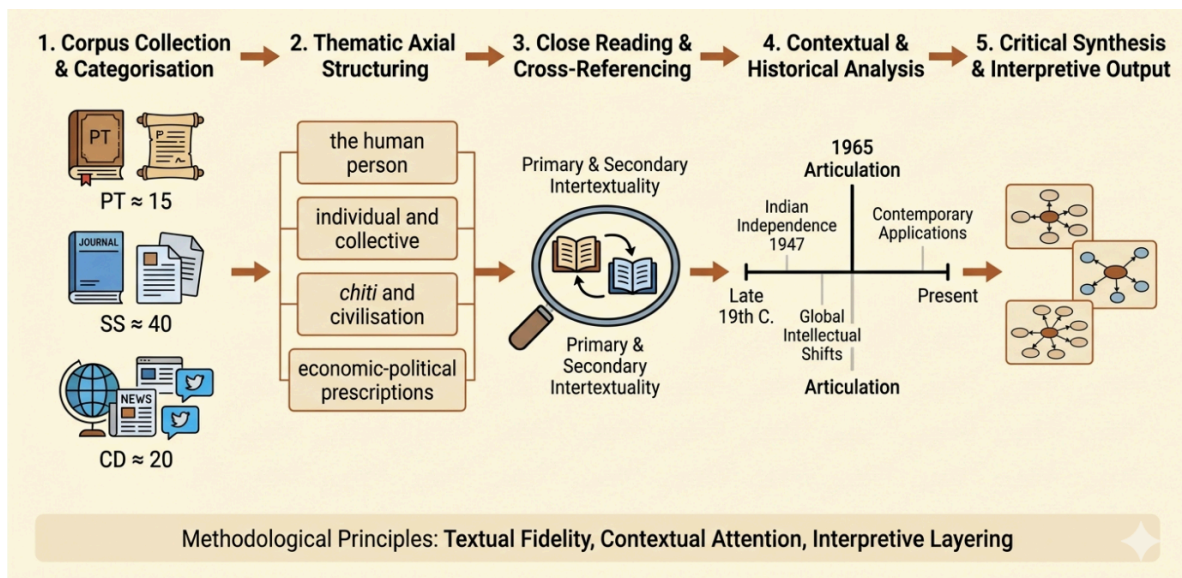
1. Corpus Collection & Categorisation

2. Thematic Axial Structuring

3. Close Reading & Cross-Referencing

4. Contextual & Historical Analysis

5. Critical Synthesis & Interpretive Output

PT

P

PT ≈ 15

JOURNAL

SS ≈ 40

NEWS

CD ≈ 20

the human person

individual and collective

*chiti* and civilisation

economic-political prescriptions

Primary & Secondary Intertextuality

Primary & Secondary Intertextuality

1965
Articulation

Indian Independence 1947

Contemporary Applications

Late 19th C.

Global Intellectual Shifts

Present

Articulation

Methodological Principles: **Textual Fidelity, Contextual Attention, Interpretive Layering**